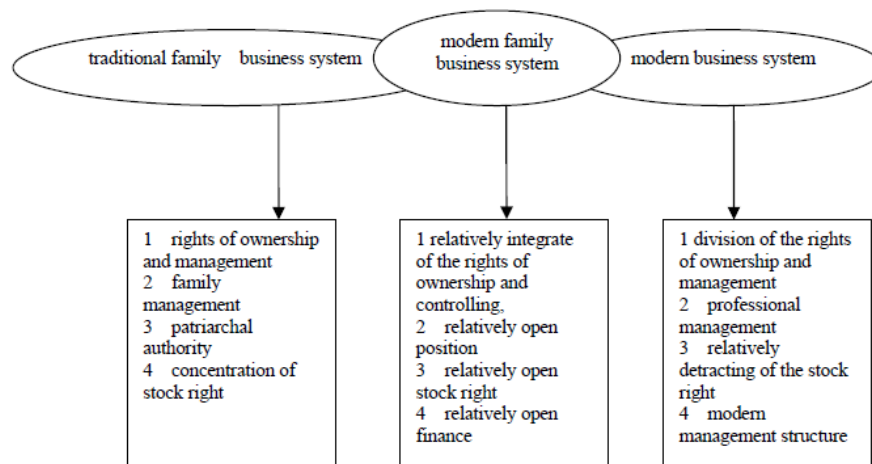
traditional family business system

modern family business system

modern business system

1 rights of ownership and management
2 family management
3 patriarchal authority
4 concentration of stock right

1 relatively integrate of the rights of ownership and controlling,
2 relatively open position
3 relatively open stock right
4 relatively open finance

1 division of the rights of ownership and management
2 professional management
3 relatively detracting of the stock right
4 modern management structure